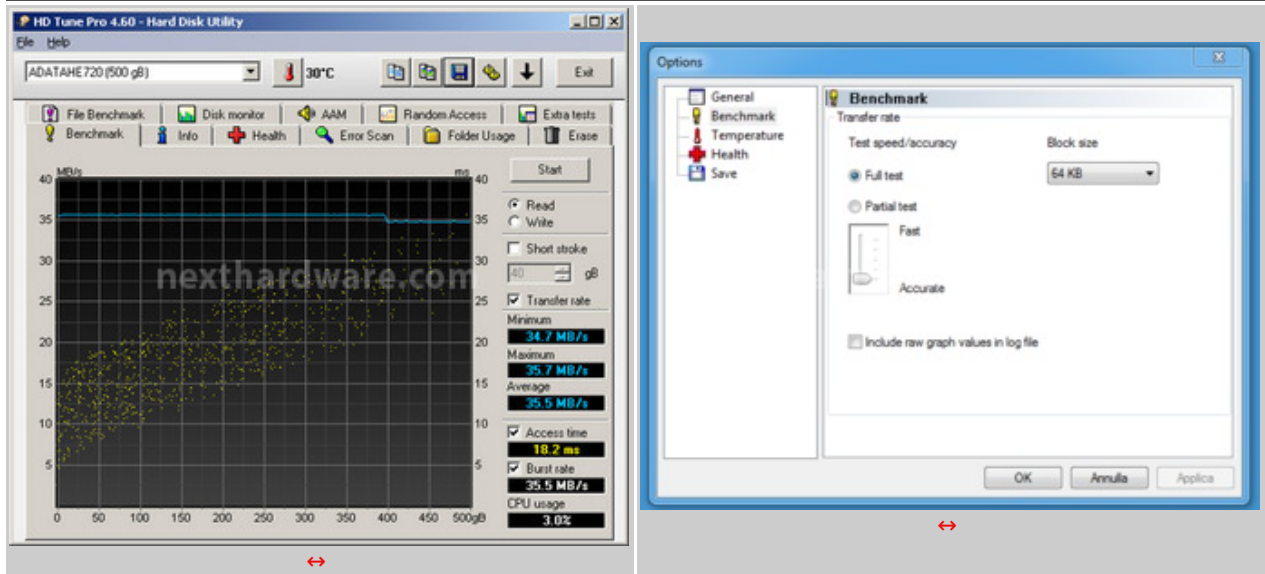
HD Tune Pro 4.60 - Hard Disk Utility

File Help

ADATAHE720 (500 gB)

30°C

Exit

File Benchmark | Disk monitor | AAM | Random Access | Extra tests

Benchmark | Info | Health | Error Scan | Folder Usage | Erase

MB/s

ms

40 35 30 25 20 15 10 5

40 35 30 25 20 15 10 5

0 50 100 150 200 250 300 350 400 450 500gB

nexthardware.com

Start

Read

Write

Short stroke

40 gB

Transfer rate

Minimum

34.7 MB/s

Maximum

35.7 MB/s

Average

35.5 MB/s

Access time

18.2 ms

Burst rate

35.5 MB/s

CPU usage

3.0%

↔

Options

General

Benchmark

Temperature

Health

Save

Benchmark

Transfer rate

Test speed/accuracy

Block size

Full test

64 KB

Partial test

Fast

Accurate

Include raw graph values in log file

OK

Annulla

Applica

↔